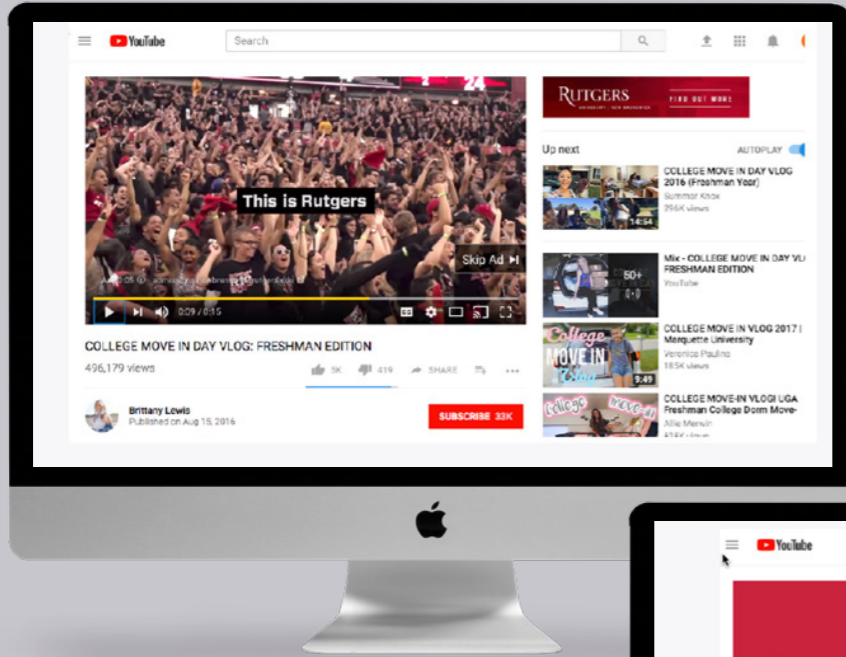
YouTube

Search

RUTGERS

FIND OUT MORE

This is Rutgers

Skip Ad

0:09 / 0:15

COLLEGE MOVE IN DAY VLOG: FRESHMAN EDITION

496,179 views

5K

419

SHARE

Brittany Lewis
Published on Aug 15, 2016

SUBSCRIBE 33K

Up next

AUTOPLAY

COLLEGE MOVE IN DAY VLOG 2016 (Freshman Year)
Summer Knox
296K views

14:54

Mix - COLLEGE MOVE IN DAY VLOG FRESHMAN EDITION
YouTube

50+

COLLEGE MOVE IN VLOG 2017 | Marquette University
Veronica Paulino
185K views

College MOVE IN

9:49

COLLEGE MOVE-IN VLOG! UGA Freshman College Dorm Move-
Allie Merwin

College Move-in

YouTube